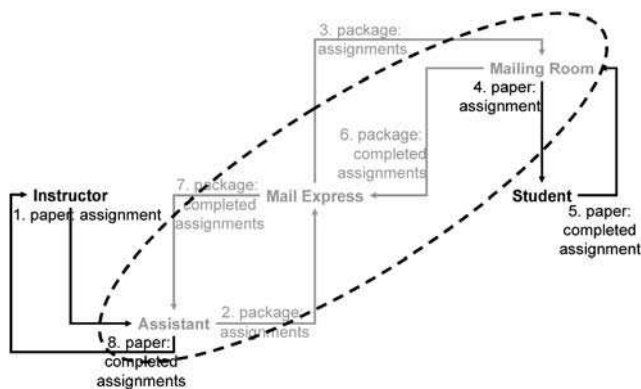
3. package: assignments

Mailing Room

4. paper: assignment

6. package: completed assignments

Instructor

1. paper: assignment

7. package: completed assignments

Mail Express

Student

5. paper: completed assignment

Assistant

2. package: assignments

8. paper: completed assignments